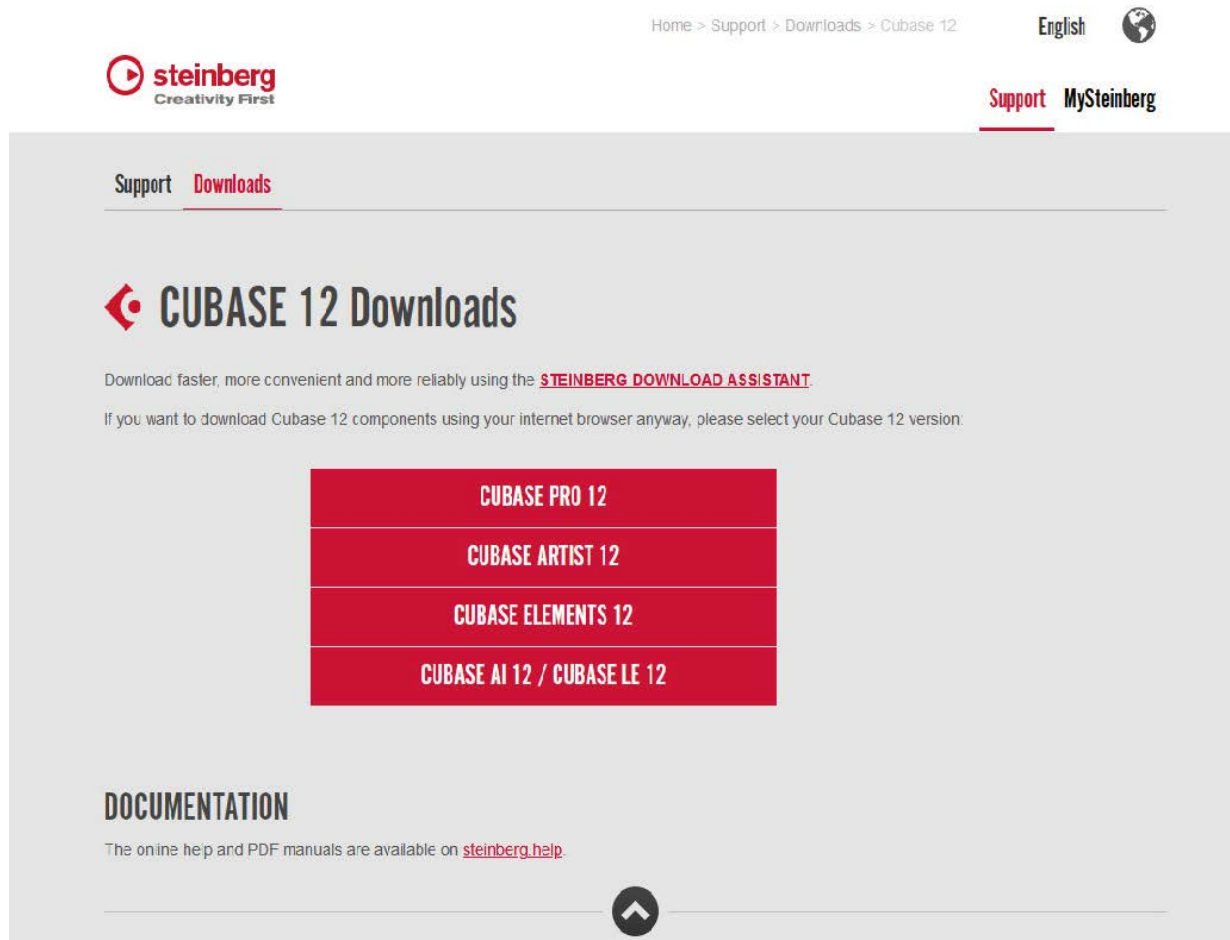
Home > Support > Downloads > Cubase 12

English

steinberg
Creativity First

Support MySteinberg

Support Downloads

CUBASE 12 Downloads

Download faster, more convenient and more reliably using the STEINBERG DOWNLOAD ASSISTANT.

If you want to download Cubase 12 components using your internet browser anyway, please select your Cubase 12 version:

CUBASE PRO 12

CUBASE ARTIST 12

CUBASE ELEMENTS 12

CUBASE AI 12 / CUBASE LE 12

DOCUMENTATION

The online help and PDF manuals are available on steinberg.help.